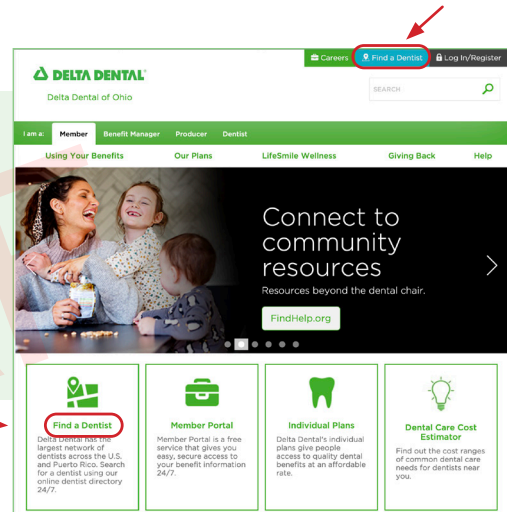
Careers Find a Dentist Log In/Register

DELTA DENTAL®

Delta Dental of Ohio

SEARCH

I am a: Member Benefit Manager Producer Dentist

Using Your Benefits Our Plans LifeSmile Wellness Giving Back Help

Connect to community resources

Resources beyond the dental chair.

FindHelp.org

Find a Dentist

Delta Dental has the largest network of dentists across the U.S. and Puerto Rico. Search for a dentist using our online dentist directory 24/7.

Member Portal

Member Portal is a free service that gives you easy, secure access to your benefit information 24/7.

Individual Plans

Delta Dental's individual plans give people access to quality dental benefits at an affordable rate.

Dental Care Cost Estimator

Find out the cost ranges of common dental care needs for dentists near you.